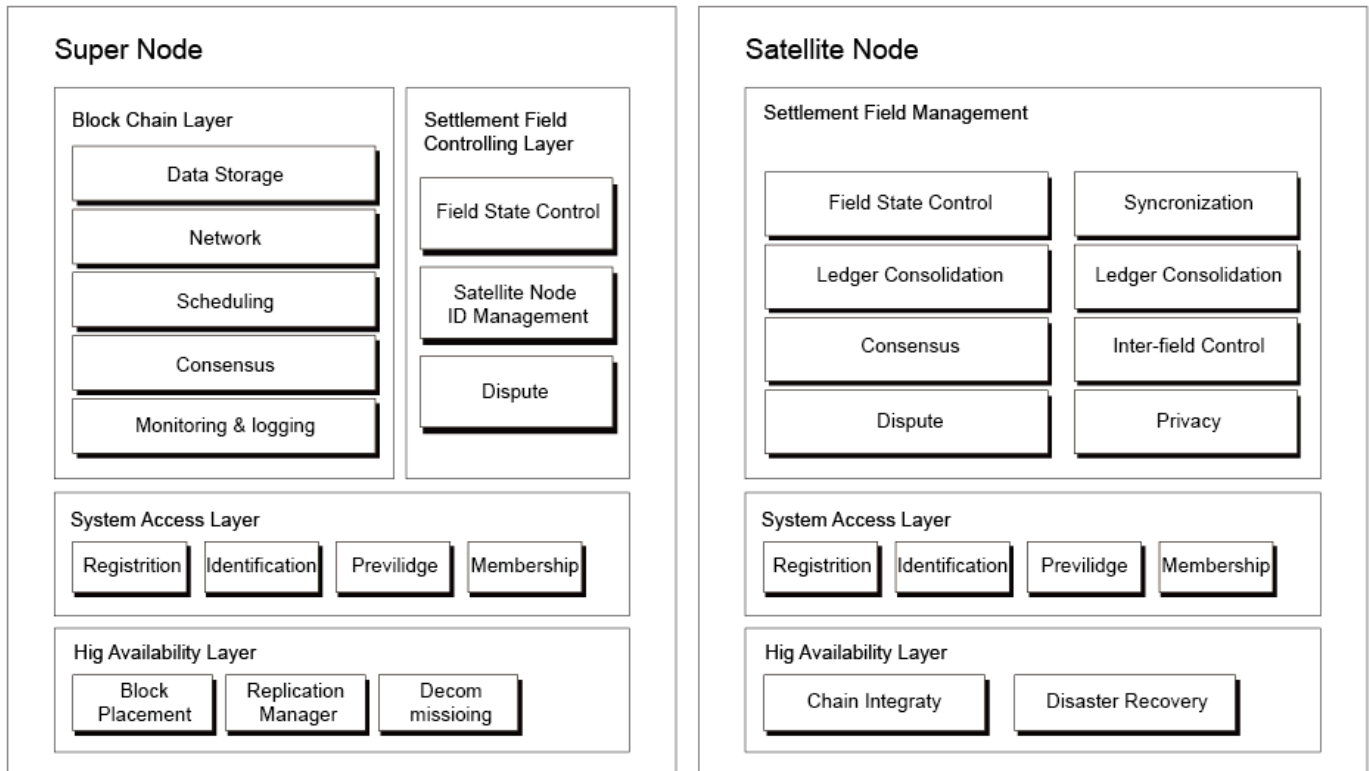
Super Node

Block Chain Layer

Data Storage

Network

Scheduling

Consensus

Monitoring & logging

Settlement Field Controlling Layer

Field State Control

Satellite Node ID Management

Dispute

System Access Layer

Registrition

Identification

Previlidge

Membership

Hig Availability Layer

Block Placement

Replication Manager

Decom missioing

Satellite Node

Settlement Field Management

Field State Control

Syncronization

Ledger Consolidation

Ledger Consolidation

Consensus

Inter-field Control

Dispute

Privacy

System Access Layer

Registrition

Identification

Previlidge

Membership

Hig Availability Layer

Chain Integraty

Disaster Recovery